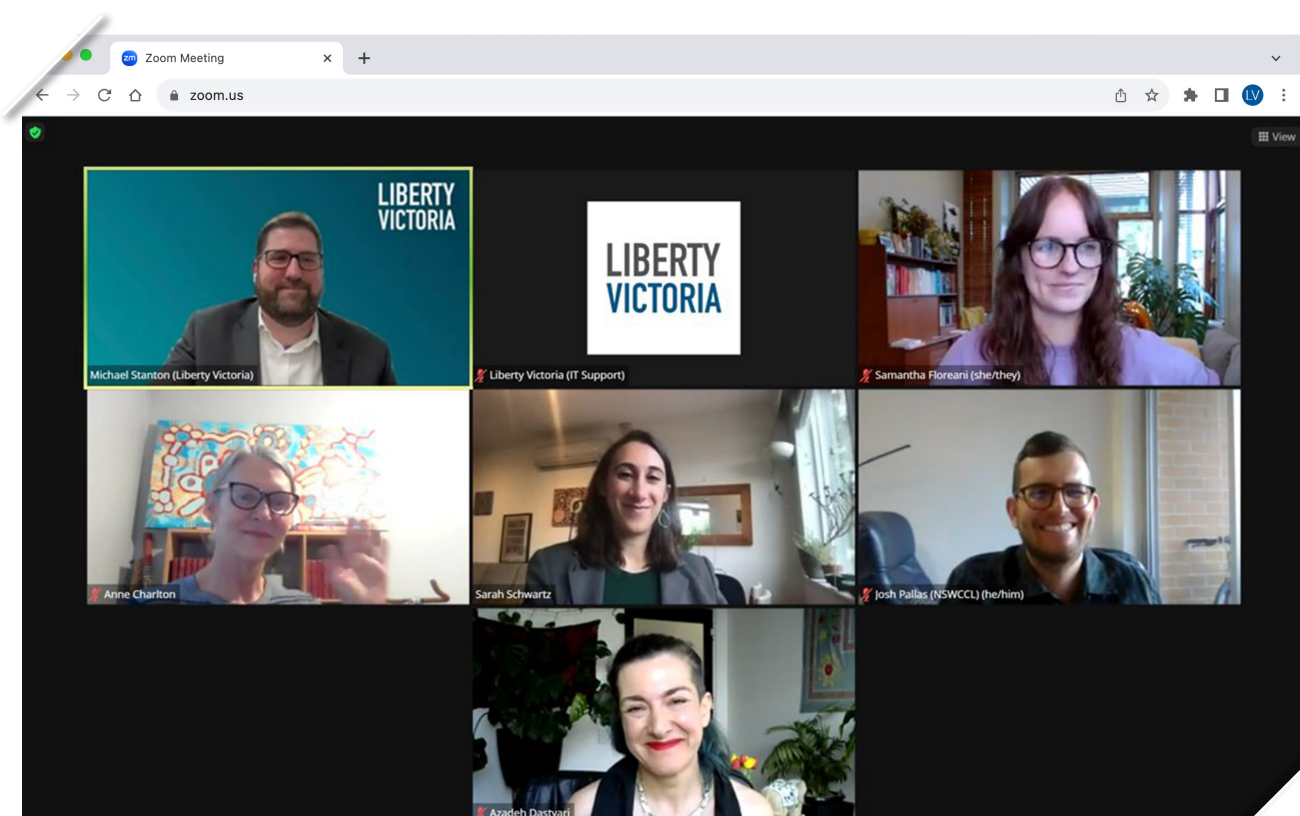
Zoom Meeting

zoom.us

LV

View

LIBERTY VICTORIA

Michael Stanton (Liberty Victoria)

LIBERTY VICTORIA

Liberty Victoria (IT Support)

Samantha Floreani (she/they)

Anne Charlton

Sarah Schwartz

Josh Pallas (NSWCCL) (he/him)

Azadeh Dastyari